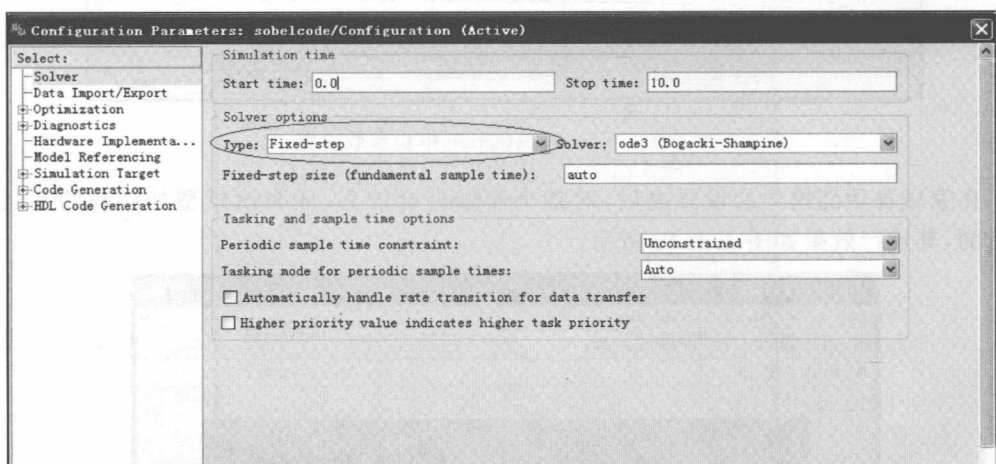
Configuration Parameters: sobelcode/Configuration (Active)

Select:
Solver
Data Import/Export
Optimization
Diagnostics
Hardware Implementa...
Model Referencing
Simulation Target
Code Generation
HDL Code Generation

Simulation time
Start time: 0.0
Stop time: 10.0

Solver options
Type: Fixed-step
Solver: ode3 (Bogacki-Shampine)
Fixed-step size (fundamental sample time): auto

Tasking and sample time options
Periodic sample time constraint: Unconstrained
Tasking mode for periodic sample times: Auto
Automatically handle rate transition for data transfer
Higher priority value indicates higher task priority